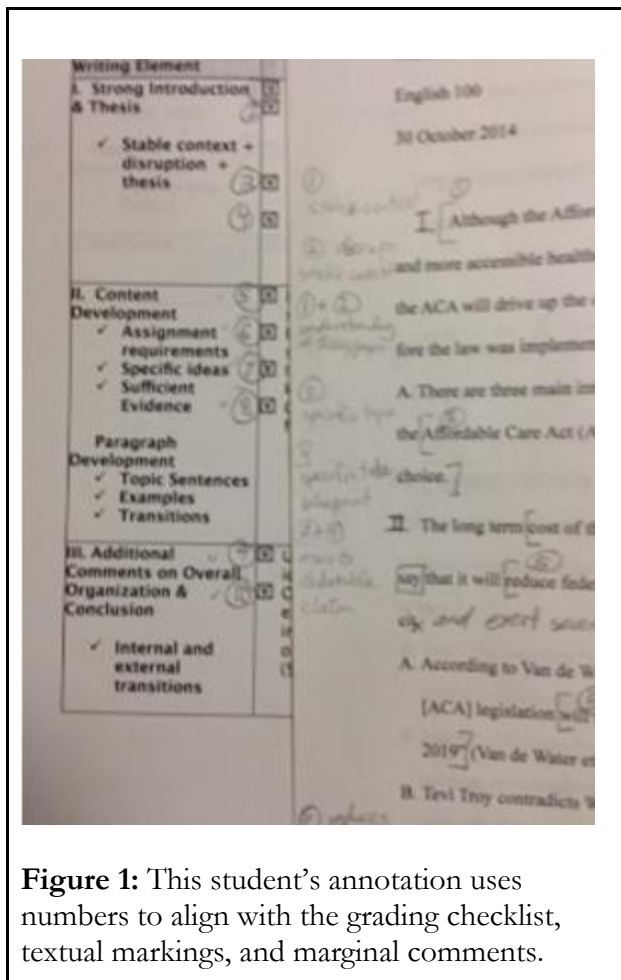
Writing Element
I. Strong Introduction & Thesis

✓ Stable context + disruption + thesis

II. Content Development
✓ Assignment requirements
✓ Specific ideas
✓ Sufficient Evidence

Paragraph Development
✓ Topic Sentences
✓ Examples
✓ Transitions

III. Additional Comments on Overall Organization & Conclusion

✓ Internal and external transitions

English 100

30 October 2014

I. Although the Affor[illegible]

and more accessible health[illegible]

the ACA will drive up the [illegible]

fore the law was implemen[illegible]

A. There are three main in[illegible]

the Affordable Care Act (A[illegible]

choice.

II. The long term cost of t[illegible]

say that it will reduce fede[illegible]

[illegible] and exert seve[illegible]

A. According to Van de W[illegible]

[ACA] legislation will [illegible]

2019 (Van de Water et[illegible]

B. Tevi Troy contradicts V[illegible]

① stable context
② disrupt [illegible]
①+② understanding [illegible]
③ specific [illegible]
⑦ specific idea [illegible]
⑦+⑧ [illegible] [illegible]
⑥ reduces

Figure 1: This student's annotation uses numbers to align with the grading checklist, textual markings, and marginal comments.